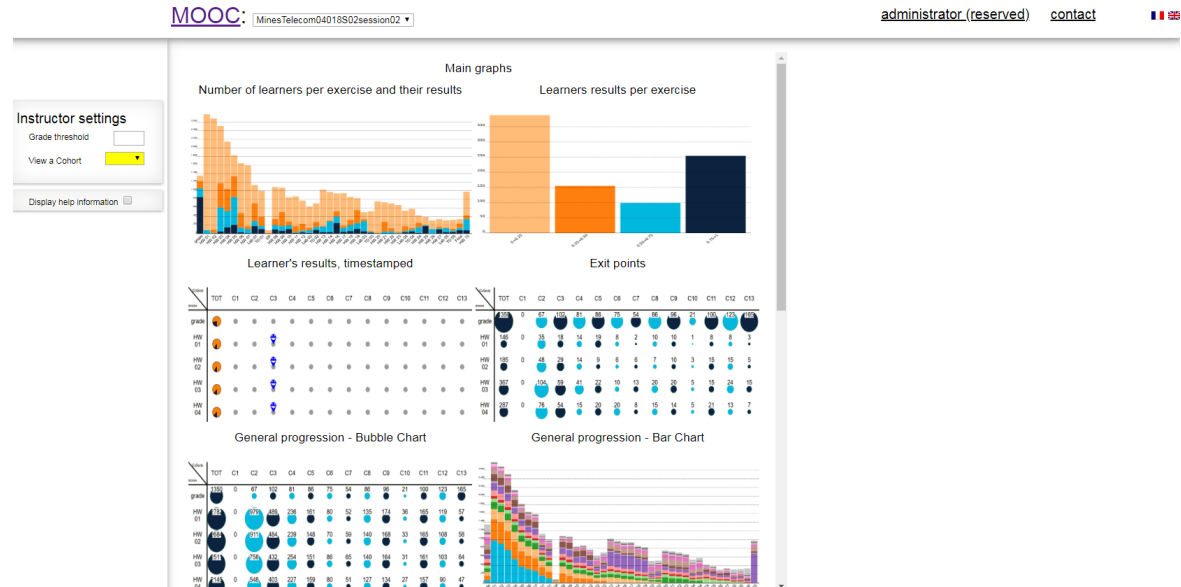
MOOC: MinesTelecom04018S02session02

administrator (reserved) contact

Instructor settings

Grade threshold

View a Cohort

Display help information

Main graphs

Number of learners per exercise and their results

Learners results per exercise

Learner's results, timestamped

Exit points

General progression - Bubble Chart

General progression - Bar Chart

| TOT | C1 | C2 | C3 | C4 | C5 | C6 | C7 | C8 | C9 | C10 | C11 | C12 | C13 |
|---|---|---|---|---|---|---|---|---|---|---|---|---|---|
| grade | | | | | | | | | | | | | |
| HW 01 | | | | | | | | | | | | | |
| HW 02 | | | | | | | | | | | | | |
| HW 03 | | | | | | | | | | | | | |
| HW 04 | | | | | | | | | | | | | |

| | TOT | C1 | C2 | C3 | C4 | C5 | C6 | C7 | C8 | C9 | C10 | C11 | C12 | C13 |
|---|---|---|---|---|---|---|---|---|---|---|---|---|---|---|
| grade | 350 | 0 | 67 | 102 | 81 | 86 | 75 | 54 | 86 | 96 | 21 | 100 | 123 | 165 |
| HW 01 | 145 | 0 | 35 | 18 | 14 | 18 | 2 | 10 | 10 | 1 | 8 | 3 | | |
| HW 02 | 185 | 0 | 48 | 29 | 14 | 9 | 6 | 6 | 7 | 10 | 3 | 15 | 15 | 5 |
| HW 03 | 367 | 0 | 104 | 59 | 41 | 22 | 10 | 13 | 20 | 26 | 5 | 15 | 24 | 15 |
| HW 04 | 287 | 0 | 76 | 54 | 15 | 20 | 20 | 8 | 15 | 14 | 5 | 21 | 13 | 7 |

| | TOT | C1 | C2 | C3 | C4 | C5 | C6 | C7 | C8 | C9 | C10 | C11 | C12 | C13 |
|---|---|---|---|---|---|---|---|---|---|---|---|---|---|---|
| grade | 1350 | 0 | 67 | 102 | 81 | 86 | 75 | 54 | 86 | 96 | 21 | 100 | 123 | 165 |
| HW 01 | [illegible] | 0 | 676 | 486 | 236 | 161 | 80 | 52 | 135 | 174 | 36 | 165 | 119 | 57 |
| HW 02 | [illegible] | 0 | 611 | 454 | 239 | 148 | 70 | 50 | 140 | 168 | 33 | 165 | 108 | 58 |
| HW 03 | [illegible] | 0 | 758 | 432 | 254 | 151 | 86 | 65 | 140 | 164 | 31 | 161 | 103 | 64 |
| HW 04 | 2145 | 0 | 548 | 403 | 227 | 159 | 80 | 51 | 127 | 134 | 27 | 157 | 90 | 47 |